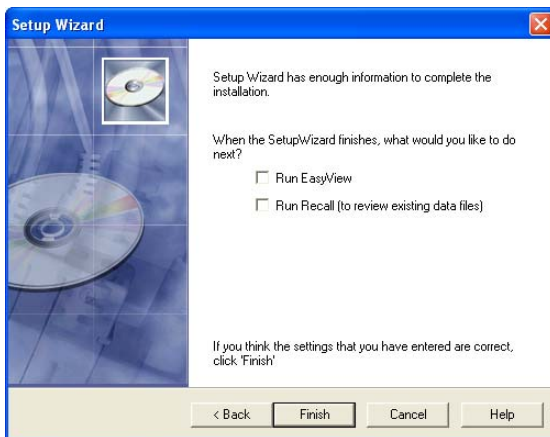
Setup Wizard

Setup Wizard has enough information to complete the installation.

When the SetupWizard finishes, what would you like to do next?

Run EasyView

Run Recall (to review existing data files)

If you think the settings that you have entered are correct, click 'Finish'

< Back | Finish | Cancel | Help